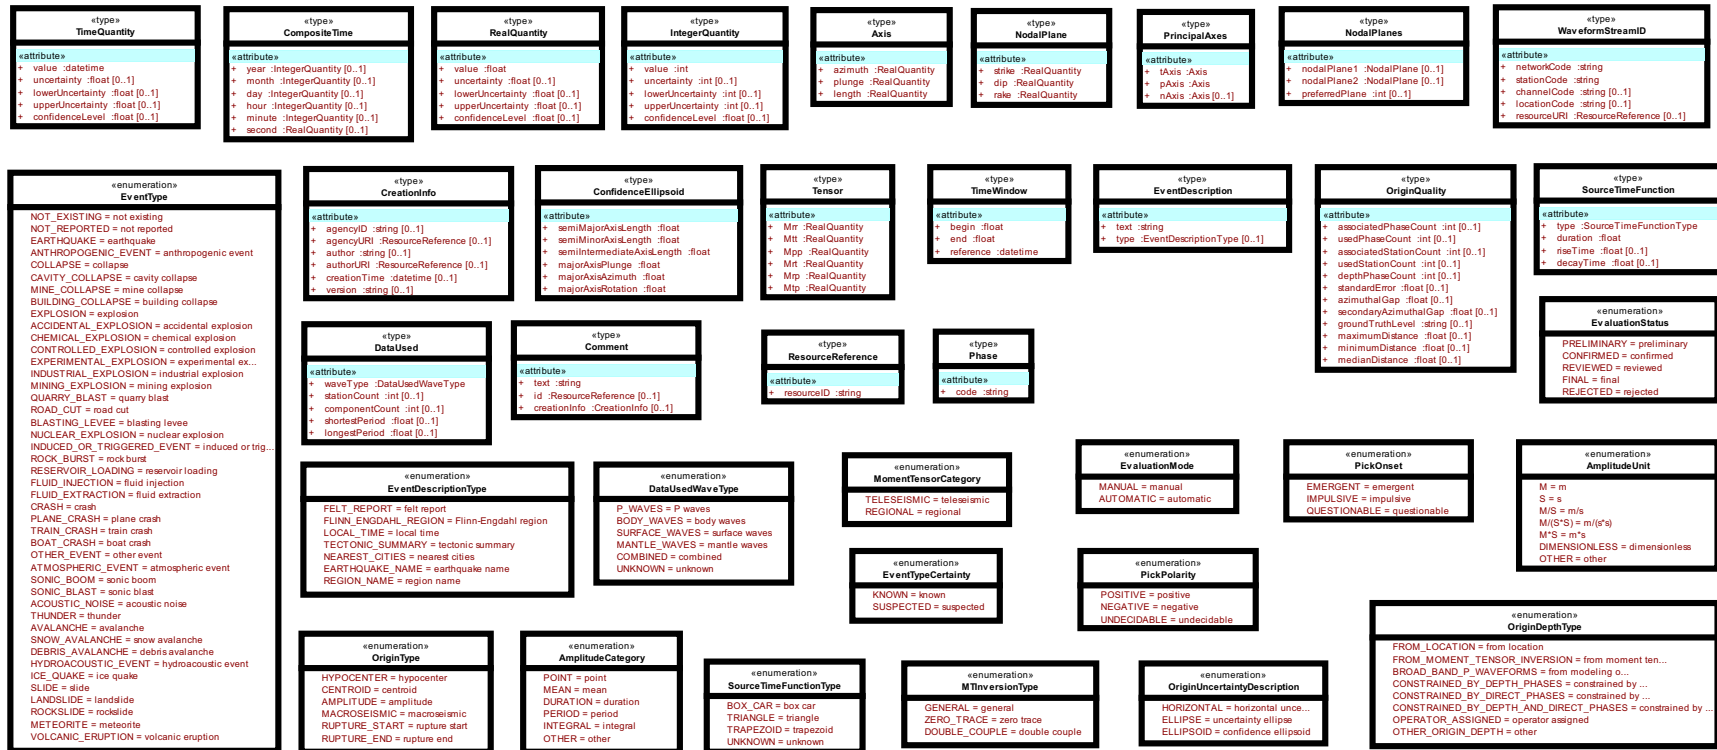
«type»
TimeQuantity

«attribute»
+ value :datetime
+ uncertainty :float [0..1]
+ lowerUncertainty :float [0..1]
+ upperUncertainty :float [0..1]
+ confidenceLevel :float [0..1]

«type»
CompositeTime

«attribute»
+ year :IntegerQuantity [0..1]
+ month :IntegerQuantity [0..1]
+ day :IntegerQuantity [0..1]
+ hour :IntegerQuantity [0..1]
+ minute :IntegerQuantity [0..1]
+ second :RealQuantity [0..1]

«type»
RealQuantity

«attribute»
+ value :float
+ uncertainty :float [0..1]
+ lowerUncertainty :float [0..1]
+ upperUncertainty :float [0..1]
+ confidenceLevel :float [0..1]

«type»
IntegerQuantity

«attribute»
+ value :int
+ uncertainty :int [0..1]
+ lowerUncertainty :int [0..1]
+ upperUncertainty :int [0..1]
+ confidenceLevel :float [0..1]

«type»
Axis

«attribute»
+ azimuth :RealQuantity
+ plunge :RealQuantity
+ length :RealQuantity

«type»
NodalPlane

«attribute»
+ strike :RealQuantity
+ dip :RealQuantity
+ rake :RealQuantity

«type»
PrincipalAxes

«attribute»
+ tAxis :Axis
+ pAxis :Axis
+ nAxis :Axis [0..1]

«type»
NodalPlanes

«attribute»
+ nodalPlane1 :NodalPlane [0..1]
+ nodalPlane2 :NodalPlane [0..1]
+ preferredPlane :int [0..1]

«type»
WaveformStreamID

«attribute»
+ networkCode :string
+ stationCode :string
+ channelCode :string [0..1]
+ locationCode :string [0..1]
+ resourceURI :ResourceReference [0..1]

«enumeration»
EventType

NOT_EXISTING = not existing
NOT_REPORTED = not reported
EARTHQUAKE = earthquake
ANTHROPOGENIC_EVENT = anthropogenic event
COLLAPSE = collapse
CAVITY_COLLAPSE = cavity collapse
MINE_COLLAPSE = mine collapse
BUILDING_COLLAPSE = building collapse
EXPLOSION = explosion
ACCIDENTAL_EXPLOSION = accidental explosion
CHEMICAL_EXPLOSION = chemical explosion
CONTROLLED_EXPLOSION = controlled explosion
EXPERIMENTAL_EXPLOSION = experimental ex...
INDUSTRIAL_EXPLOSION = industrial explosion
MINING_EXPLOSION = mining explosion
QUARRY_BLAST = quarry blast
ROAD_CUT = road cut
BLASTING_LEVEE = blasting levee
NUCLEAR_EXPLOSION = nuclear explosion
INDUCED_OR_TRIGGERED_EVENT = induced or trig...
ROCK_BURST = rock burst
RESERVOIR_LOADING = reservoir loading
FLUID_INJECTION = fluid injection
FLUID_EXTRACTION = fluid extraction
CRASH = crash
PLANE_CRASH = plane crash
TRAIN_CRASH = train crash
BOAT_CRASH = boat crash
OTHER_EVENT = other event
ATMOSPHERIC_EVENT = atmospheric event
SONIC_BOOM = sonic boom
SONIC_BLAST = sonic blast
ACOUSTIC_NOISE = acoustic noise
THUNDER = thunder
AVALANCHE = avalanche
SNOW_AVALANCHE = snow avalanche
DEBRIS_AVALANCHE = debris avalanche
HYDROACOUSTIC_EVENT = hydroacoustic event
ICE_QUAKE = ice quake
SLIDE = slide
LANDSLIDE = landslide
ROCKSLIDE = rockslide
METEORITE = meteorite
VOLCANIC_ERUPTION = volcanic eruption

«type»
CreationInfo

«attribute»
+ agencyID :string [0..1]
+ agencyURI :ResourceReference [0..1]
+ author :string [0..1]
+ authorURI :ResourceReference [0..1]
+ creationTime :datetime [0..1]
+ version :string [0..1]

«type»
ConfidenceEllipsoid

«attribute»
+ semiMajorAxisLength :float
+ semiMinorAxisLength :float
+ semiIntermediateAxisLength :float
+ majorAxisPlunge :float
+ majorAxisAzimuth :float
+ majorAxisRotation :float

«type»
Tensor

«attribute»
+ Mrr :RealQuantity
+ Mtt :RealQuantity
+ Mpp :RealQuantity
+ Mrt :RealQuantity
+ Mrp :RealQuantity
+ Mtp :RealQuantity

«type»
TimeWindow

«attribute»
+ begin :float
+ end :float
+ reference :datetime

«type»
EventDescription

«attribute»
+ text :string
+ type :EventDescriptionType [0..1]

«type»
OriginQuality

«attribute»
+ associatedPhaseCount :int [0..1]
+ usedPhaseCount :int [0..1]
+ associatedStationCount :int [0..1]
+ usedStationCount :int [0..1]
+ depthPhaseCount :int [0..1]
+ standardError :float [0..1]
+ azimuthalGap :float [0..1]
+ secondaryAzimuthalGap :float [0..1]
+ groundTruthLevel :string [0..1]
+ maximumDistance :float [0..1]
+ minimumDistance :float [0..1]
+ medianDistance :float [0..1]

«type»
SourceTimeFunction

«attribute»
+ type :SourceTimeFunctionType
+ duration :float
+ riseTime :float [0..1]
+ decayTime :float [0..1]

«enumeration»
EvaluationStatus

PRELIMINARY = preliminary
CONFIRMED = confirmed
REVIEWED = reviewed
FINAL = final
REJECTED = rejected

«type»
DataUsed

«attribute»
+ waveType :DataUsedWaveType
+ stationCount :int [0..1]
+ componentCount :int [0..1]
+ shortestPeriod :float [0..1]
+ longestPeriod :float [0..1]

«type»
Comment

«attribute»
+ text :string
+ id :ResourceReference [0..1]
+ creationInfo :CreationInfo [0..1]

«type»
ResourceReference

«attribute»
+ resourceID :string

«type»
Phase

«attribute»
+ code :string

«enumeration»
EventDescriptionType

FELT_REPORT = felt report
FLINN_ENGDAHL_REGION = Flinn-Engdahl region
LOCAL_TIME = local time
TECTONIC_SUMMARY = tectonic summary
NEAREST_CITIES = nearest cities
EARTHQUAKE_NAME = earthquake name
REGION_NAME = region name

«enumeration»
DataUsedWaveType

P_WAVES = P waves
BODY_WAVES = body waves
SURFACE_WAVES = surface waves
MANTLE_WAVES = mantle waves
COMBINED = combined
UNKNOWN = unknown

«enumeration»
MomentTensorCategory

TELESEISMIC = teleseismic
REGIONAL = regional

«enumeration»
EvaluationMode

MANUAL = manual
AUTOMATIC = automatic

«enumeration»
PickOnset

EMERGENT = emergent
IMPULSIVE = impulsive
QUESTIONABLE = questionable

«enumeration»
AmplitudeUnit

M = m
S = s
M/S = m/s
M/(S*S) = m/(s*s)
M*S = m*s
DIMENSIONLESS = dimensionless
OTHER = other

«enumeration»
EventTypeCertainty

KNOWN = known
SUSPECTED = suspected

«enumeration»
PickPolarity

POSITIVE = positive
NEGATIVE = negative
UNDECIDABLE = undecidable

«enumeration»
OriginDepthType

FROM_LOCATION = from location
FROM_MOMENT_TENSOR_INVERSION = from moment ten...
BROAD_BAND_P_WAVEFORMS = from modeling o...
CONSTRAINED_BY_DEPTH_PHASES = constrained by ...
CONSTRAINED_BY_DIRECT_PHASES = constrained by ...
CONSTRAINED_BY_DEPTH_AND_DIRECT_PHASES = constrained by ...
OPERATOR_ASSIGNED = operator assigned
OTHER_ORIGIN_DEPTH = other

«enumeration»
OriginType

HYPOCENTER = hypocenter
CENTROID = centroid
AMPLITUDE = amplitude
MACROSEISMIC = macroseismic
RUPTURE_START = rupture start
RUPTURE_END = rupture end

«enumeration»
AmplitudeCategory

POINT = point
MEAN = mean
DURATION = duration
PERIOD = period
INTEGRAL = integral
OTHER = other

«enumeration»
SourceTimeFunctionType

BOX_CAR = box car
TRIANGLE = triangle
TRAPEZOID = trapezoid
UNKNOWN = unknown

«enumeration»
MTInversionType

GENERAL = general
ZERO_TRACE = zero trace
DOUBLE_COUPLE = double couple

«enumeration»
OriginUncertaintyDescription

HORIZONTAL = horizontal unce...
ELLIPSE = uncertainty ellipse
ELLIPSOID = confidence ellipsoid